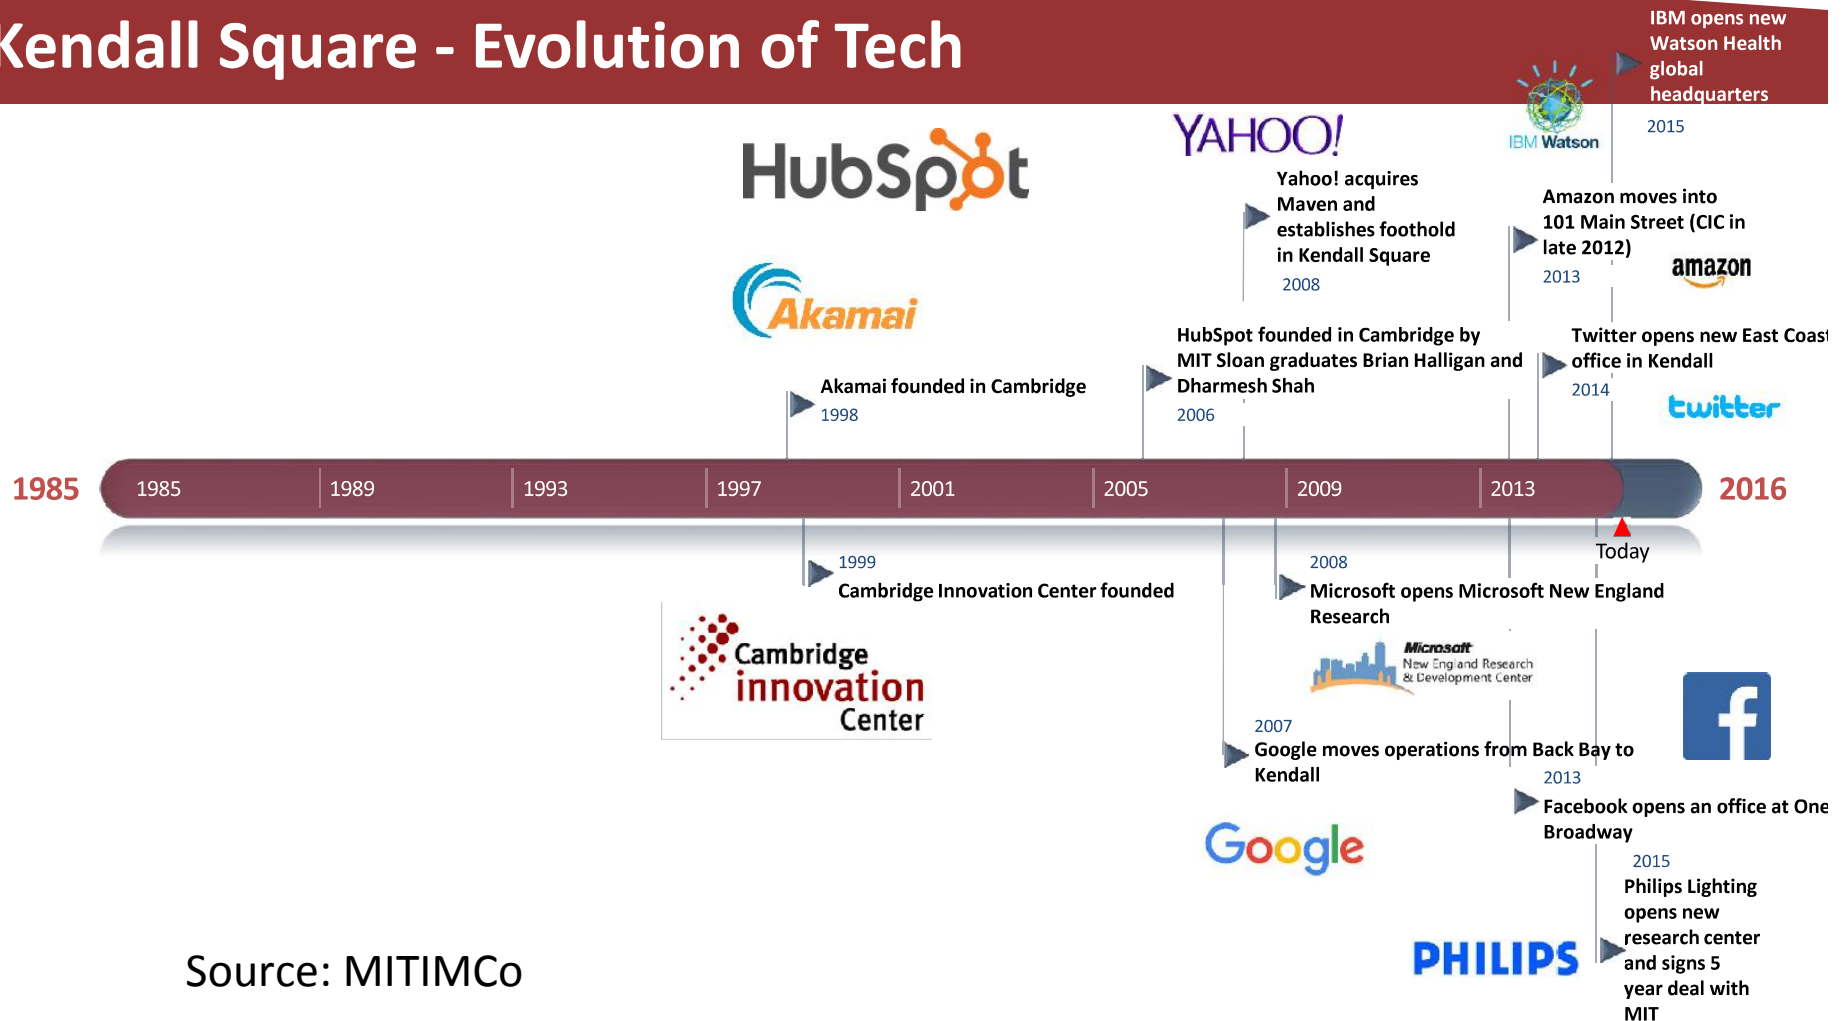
Kendall Square - Evolution of Tech

IBM opens new Watson Health global headquarters
2015

IBM Watson

HubSpot

YAHOO!

Yahoo! acquires Maven and establishes foothold in Kendall Square
2008

Amazon moves into 101 Main Street (CIC in late 2012)
2013

amazon

Akamai

HubSpot founded in Cambridge by MIT Sloan graduates Brian Halligan and Dharmesh Shah
2006

Twitter opens new East Coast office in Kendall
2014

twitter

Akamai founded in Cambridge
1998

1985

| 1985 | 1989 | 1993 | 1997 | 2001 | 2005 | 2009 | 2013 |
|---|---|---|---|---|---|---|---|

2016

Today

1999
Cambridge Innovation Center founded

2008
Microsoft opens Microsoft New England Research

Microsoft New England Research & Development Center

Cambridge innovation Center

2007
Google moves operations from Back Bay to Kendall

2013
Facebook opens an office at One Broadway

Google

2015
Philips Lighting opens new research center and signs 5 year deal with MIT

PHILIPS

Source: MITIMCo